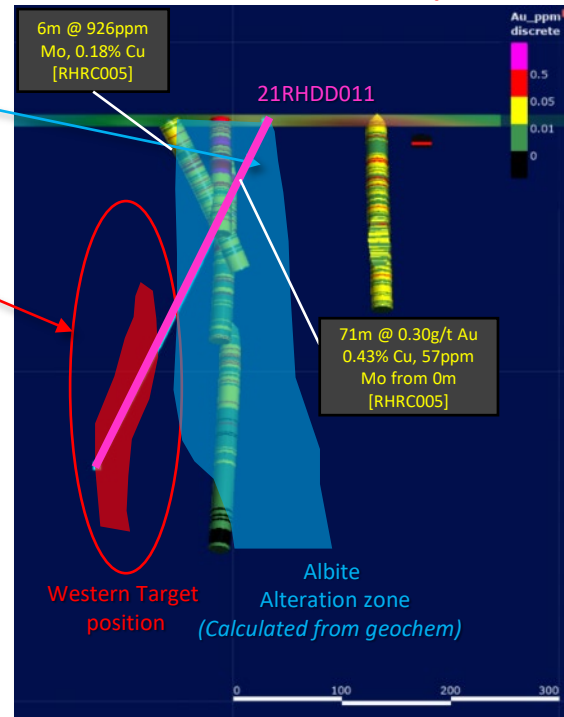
6m @ 926ppm Mo, 0.18% Cu [RHRC005]

21RHDD011

Au_ppm discrete
0.5
0.05
0.01
0

71m @ 0.30g/t Au 0.43% Cu, 57ppm Mo from 0m [RHRC005]

Western Target position

Albite Alteration zone (Calculated from geochem)

0
100
200
300